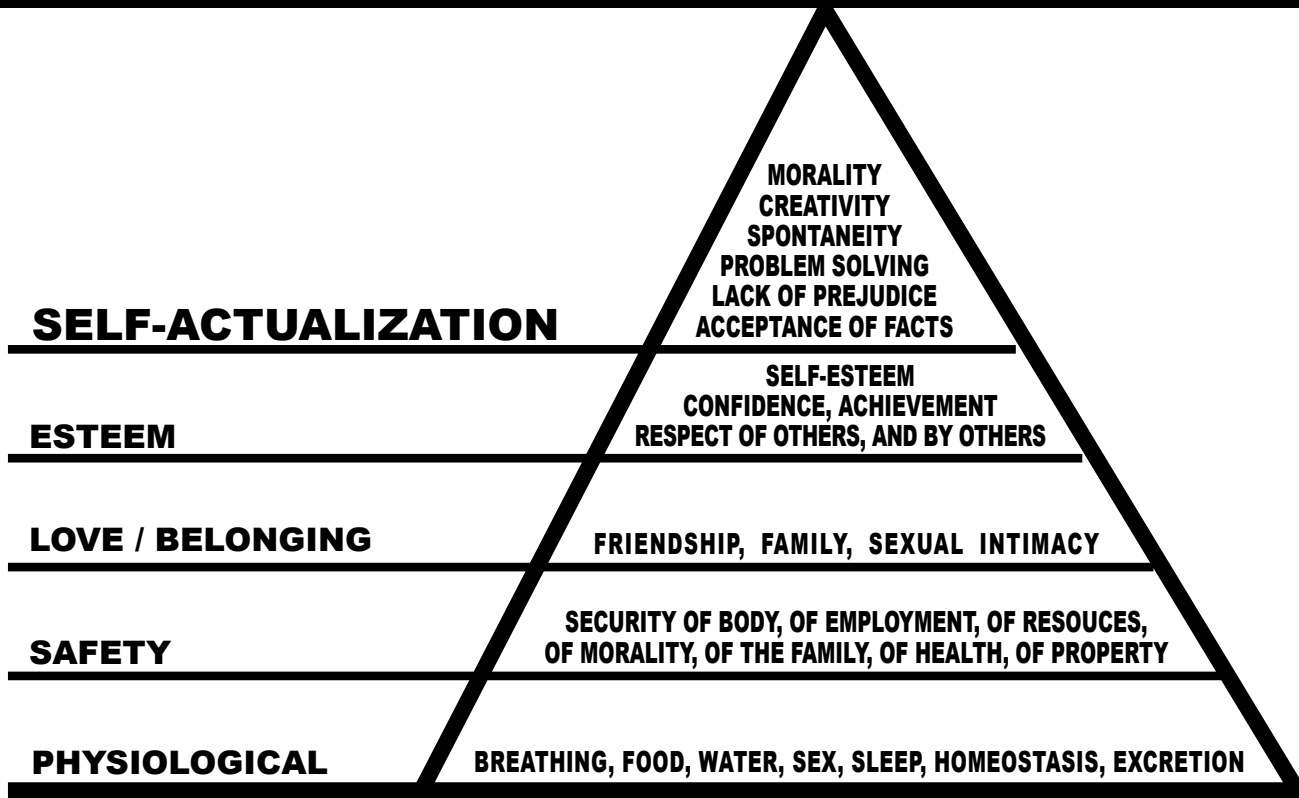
SELF-ACTUALIZATION

MORALITY
CREATIVITY
SPONTANEITY
PROBLEM SOLVING
LACK OF PREJUDICE
ACCEPTANCE OF FACTS

ESTEEM

SELF-ESTEEM
CONFIDENCE, ACHIEVEMENT
RESPECT OF OTHERS, AND BY OTHERS

LOVE / BELONGING

FRIENDSHIP, FAMILY, SEXUAL INTIMACY

SAFETY

SECURITY OF BODY, OF EMPLOYMENT, OF RESOUCES, OF MORALITY, OF THE FAMILY, OF HEALTH, OF PROPERTY

PHYSIOLOGICAL

BREATHING, FOOD, WATER, SEX, SLEEP, HOMEOSTASIS, EXCRETION